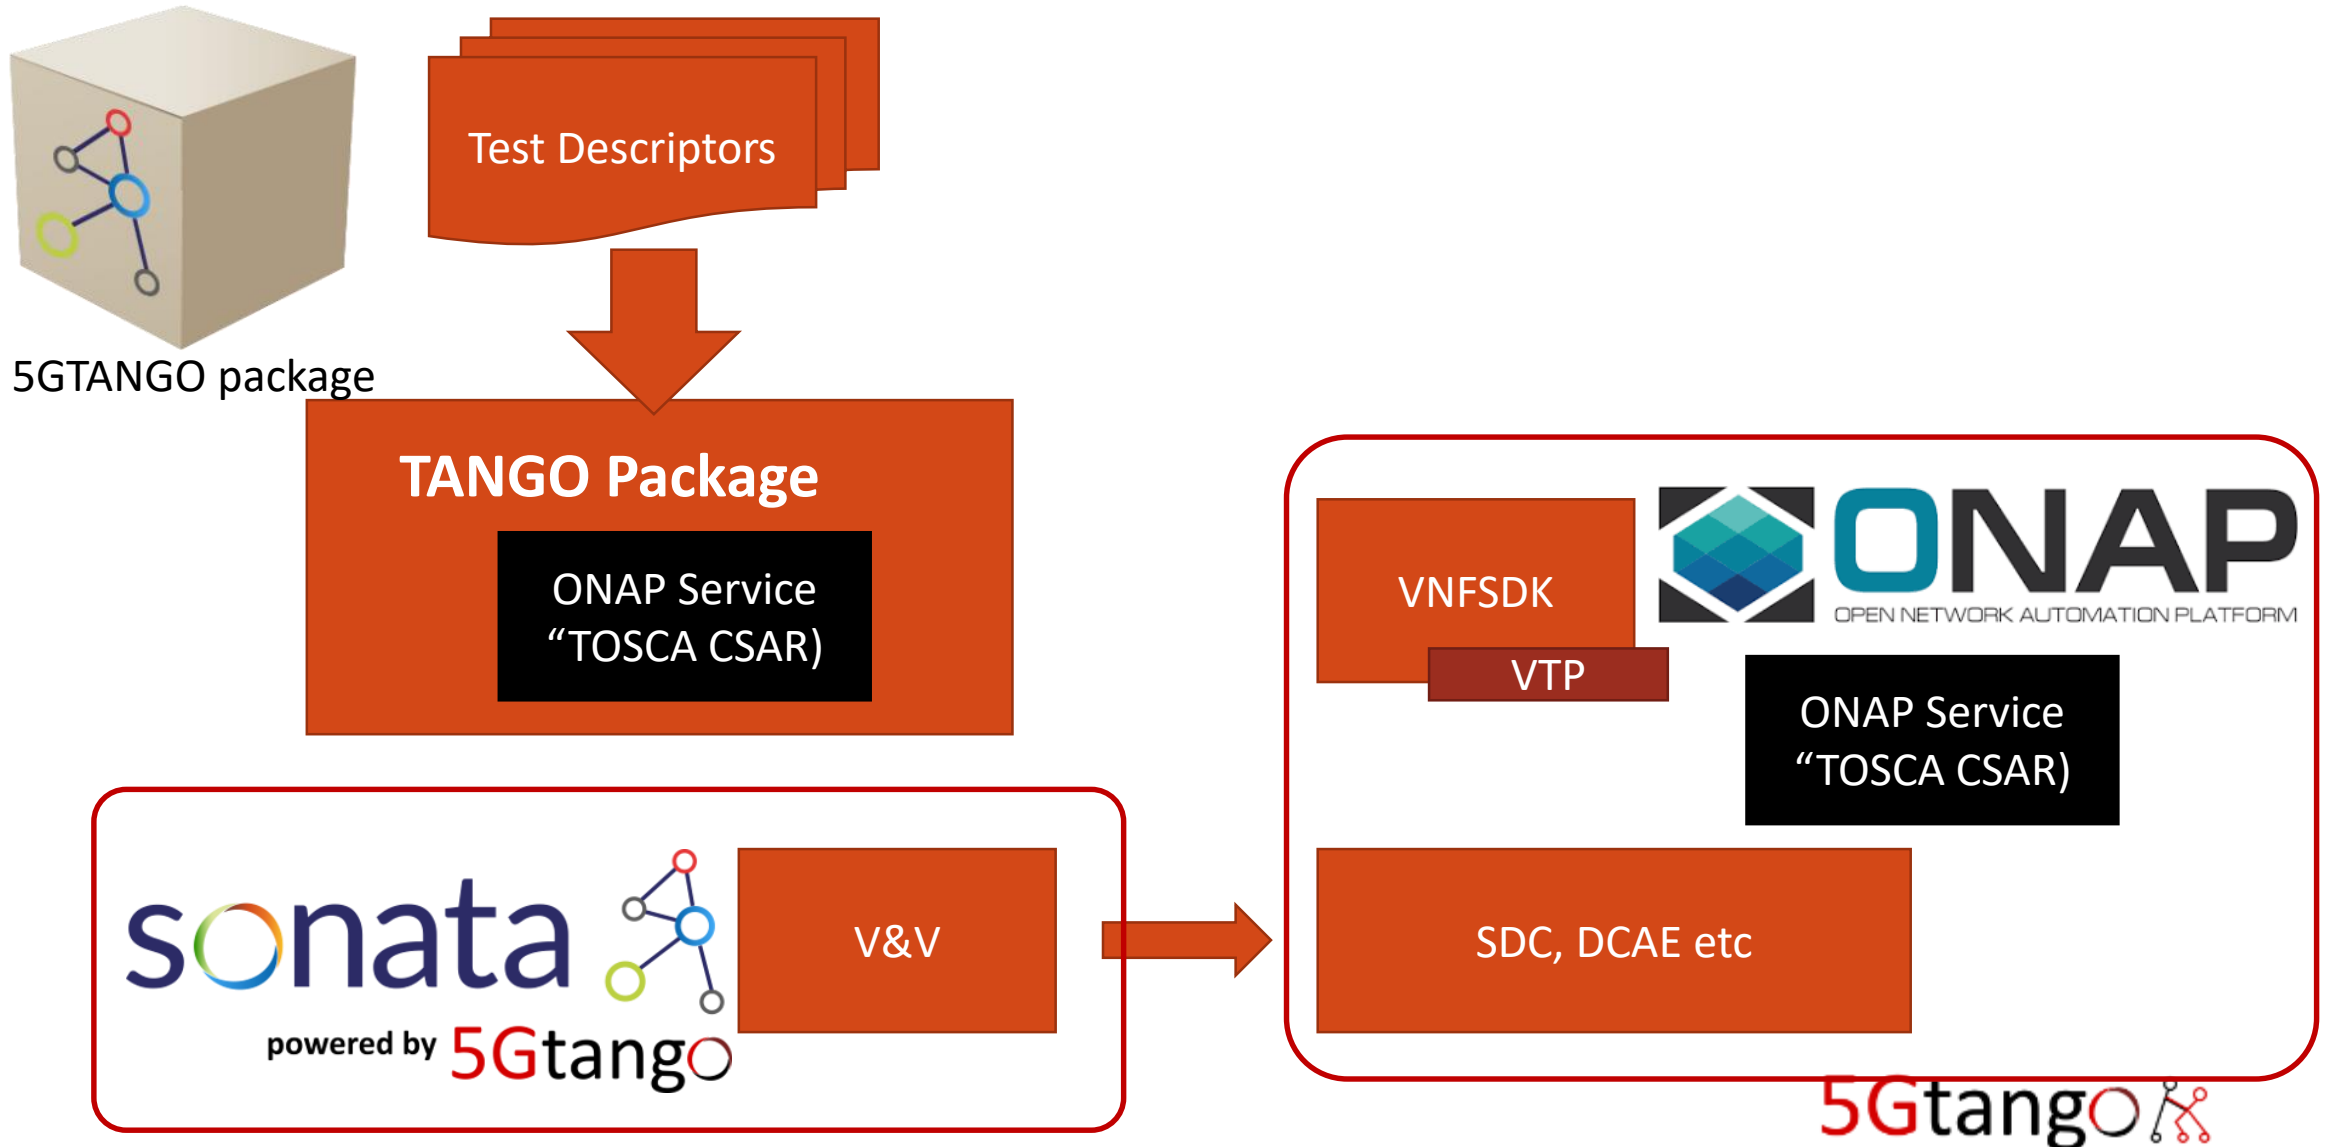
Test Descriptors

5GTANGO package

TANGO Package

ONAP Service
“TOSCA CSAR)

VNFSDK

VTP

ONAP
OPEN NETWORK AUTOMATION PLATFORM

ONAP Service
“TOSCA CSAR)

sonata
powered by 5Gtango

V&V

SDC, DCAE etc

5Gtango